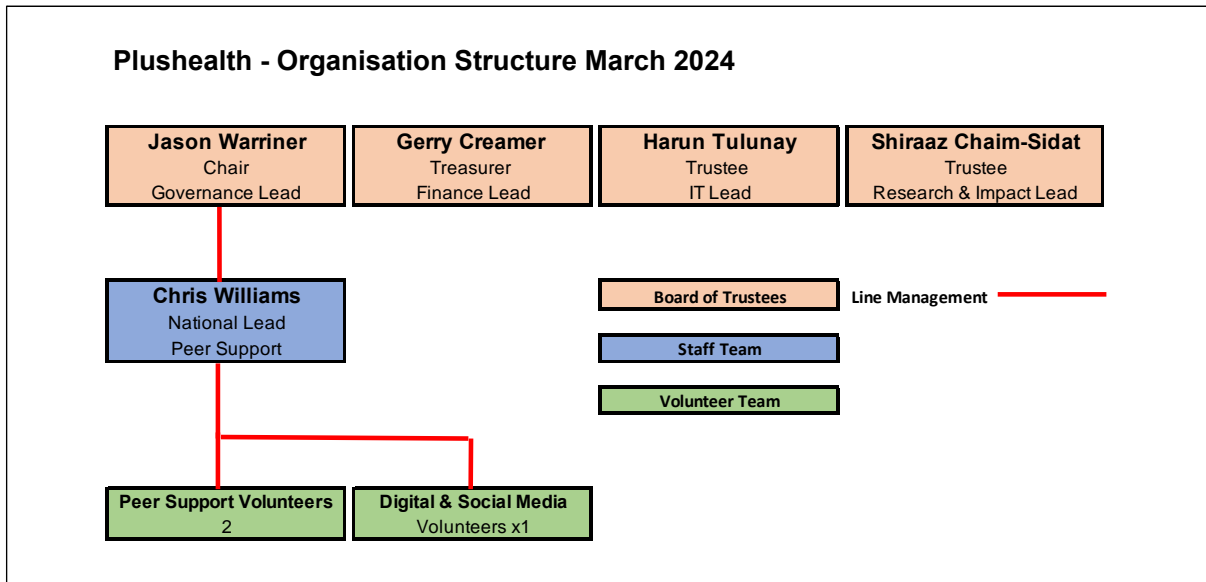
Plushealth - Organisation Structure March 2024

Jason Warriner
Chair
Governance Lead

Gerry Creamer
Treasurer
Finance Lead

Harun Tulunay
Trustee
IT Lead

Shiraaz Chaim-Sidat
Trustee
Research & Impact Lead

Chris Williams
National Lead
Peer Support

Board of Trustees

Line Management

Staff Team

Volunteer Team

Peer Support Volunteers
2

Digital & Social Media
Volunteers x1